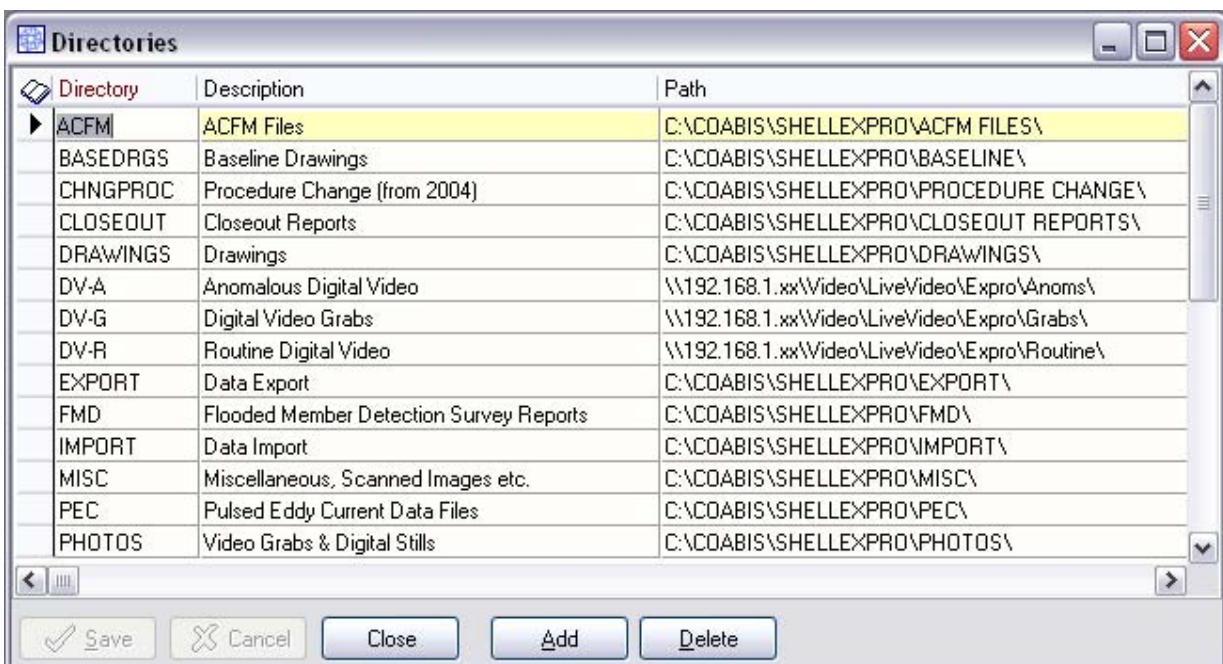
Directories

| Directory | Description | Path |
|---|---|---|
| ACFM | ACFM Files | C:\COABIS\SHELLEXPRO\ACFM FILES\ |
| BASEDRGS | Baseline Drawings | C:\COABIS\SHELLEXPRO\BASELINE\ |
| CHNGPROC | Procedure Change (from 2004) | C:\COABIS\SHELLEXPRO\PROCEDURE CHANGE\ |
| CLOSEOUT | Closeout Reports | C:\COABIS\SHELLEXPRO\CLOSEOUT REPORTS\ |
| DRAWINGS | Drawings | C:\COABIS\SHELLEXPRO\DRAWINGS\ |
| DV-A | Anomalous Digital Video | \\192.168.1.xx\Video\LiveVideo\Expro\Anoms\ |
| DV-G | Digital Video Grabs | \\192.168.1.xx\Video\LiveVideo\Expro\Grabs\ |
| DV-R | Routine Digital Video | \\192.168.1.xx\Video\LiveVideo\Expro\Routine\ |
| EXPORT | Data Export | C:\COABIS\SHELLEXPRO\EXPORT\ |
| FMD | Flooded Member Detection Survey Reports | C:\COABIS\SHELLEXPRO\FMD\ |
| IMPORT | Data Import | C:\COABIS\SHELLEXPRO\IMPORT\ |
| MISC | Miscellaneous, Scanned Images etc. | C:\COABIS\SHELLEXPRO\MISC\ |
| PEC | Pulsed Eddy Current Data Files | C:\COABIS\SHELLEXPRO\PEC\ |
| PHOTOS | Video Grabs & Digital Stills | C:\COABIS\SHELLEXPRO\PHOTOS\ |

Save | Cancel | Close | Add | Delete